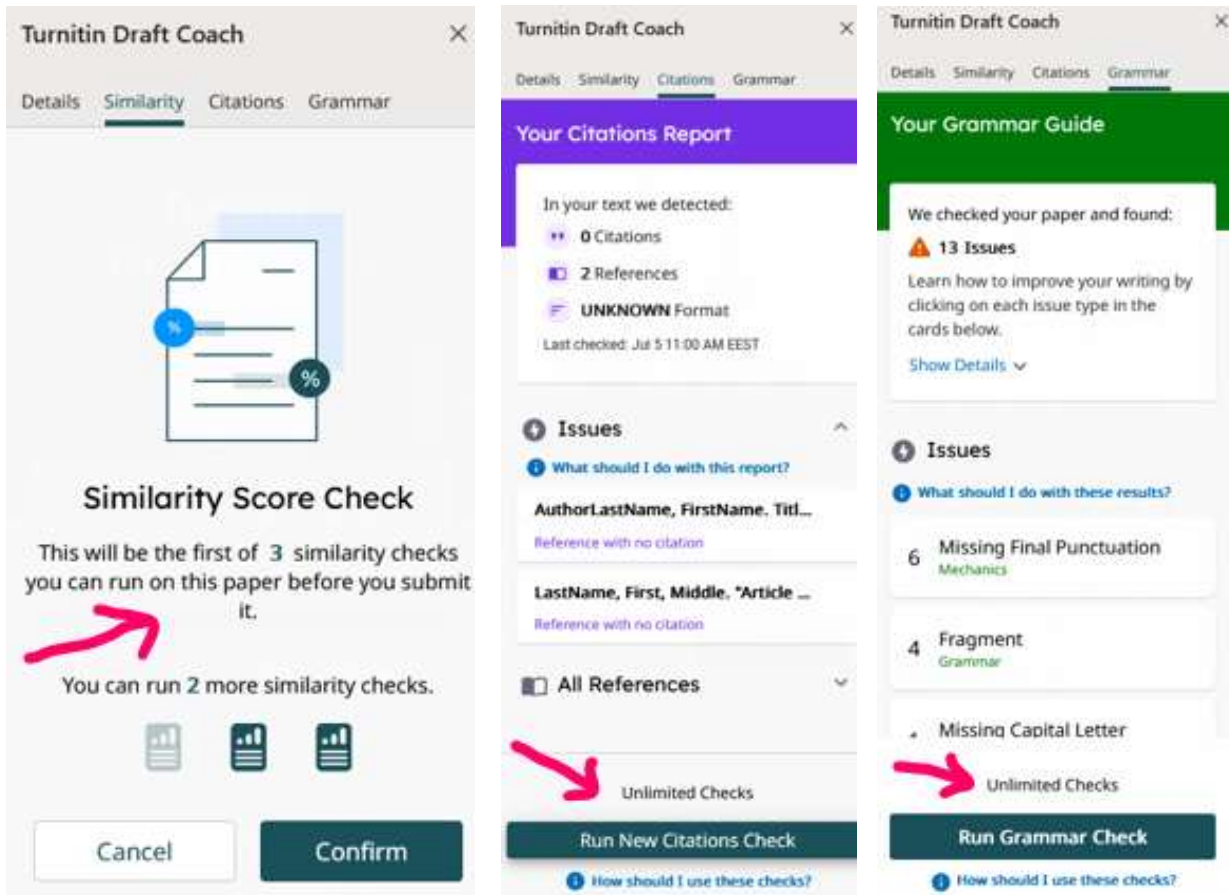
Turnitin Draft Coach
×

Details Similarity Citations Grammar

%

%

Similarity Score Check

This will be the first of 3 similarity checks you can run on this paper before you submit it.

You can run 2 more similarity checks.

Cancel

Confirm

Turnitin Draft Coach
×

Details Similarity Citations Grammar

Your Citations Report

In your text we detected:

0 Citations

2 References

UNKNOWN Format

Last checked: Jul 5 11:00 AM EEST

Issues

What should I do with this report?

AuthorLastName, FirstName. Titl...

Reference with no citation

LastName, First, Middle. "Article ...

Reference with no citation

All References

Unlimited Checks

Run New Citations Check

How should I use these checks?

Turnitin Draft Coach
×

Details Similarity Citations Grammar

Your Grammar Guide

We checked your paper and found:

13 Issues

Learn how to improve your writing by clicking on each issue type in the cards below.

Show Details

Issues

What should I do with these results?

6 Missing Final Punctuation
Mechanics

4 Fragment
Grammar

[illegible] Missing Capital Letter

Unlimited Checks

Run Grammar Check

How should I use these checks?